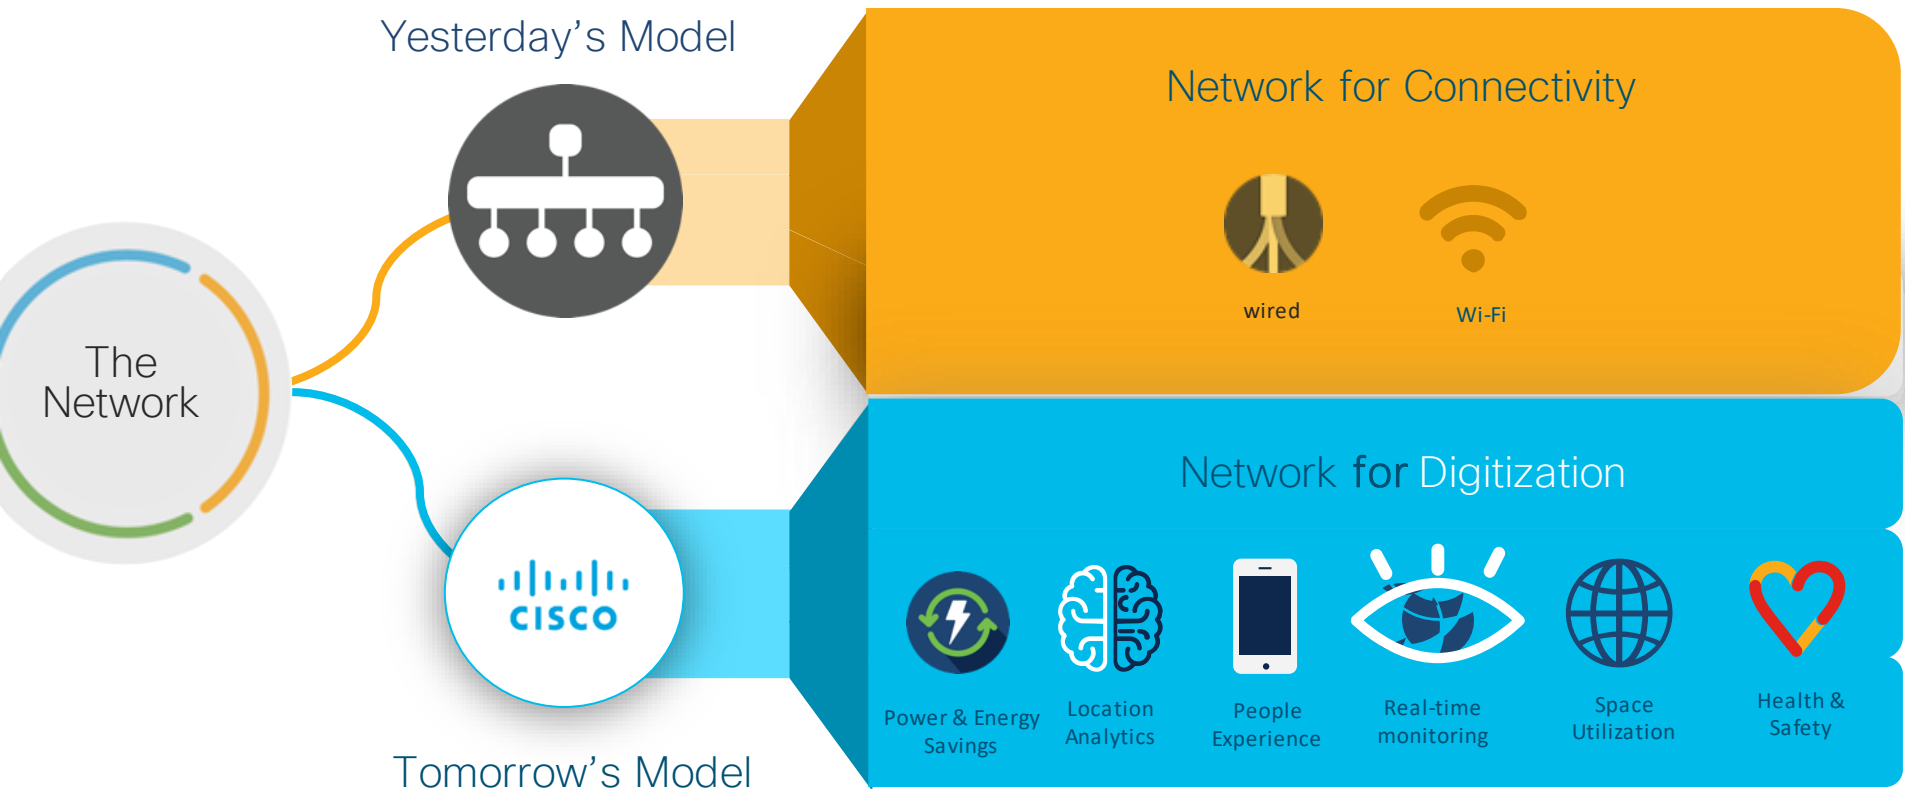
Yesterday's Model

The Network

Network for Connectivity

wired

Wi-Fi

CISCO

Tomorrow's Model

Network for Digitization

Power & Energy Savings

Location Analytics

People Experience

Real-time monitoring

Space Utilization

Health & Safety